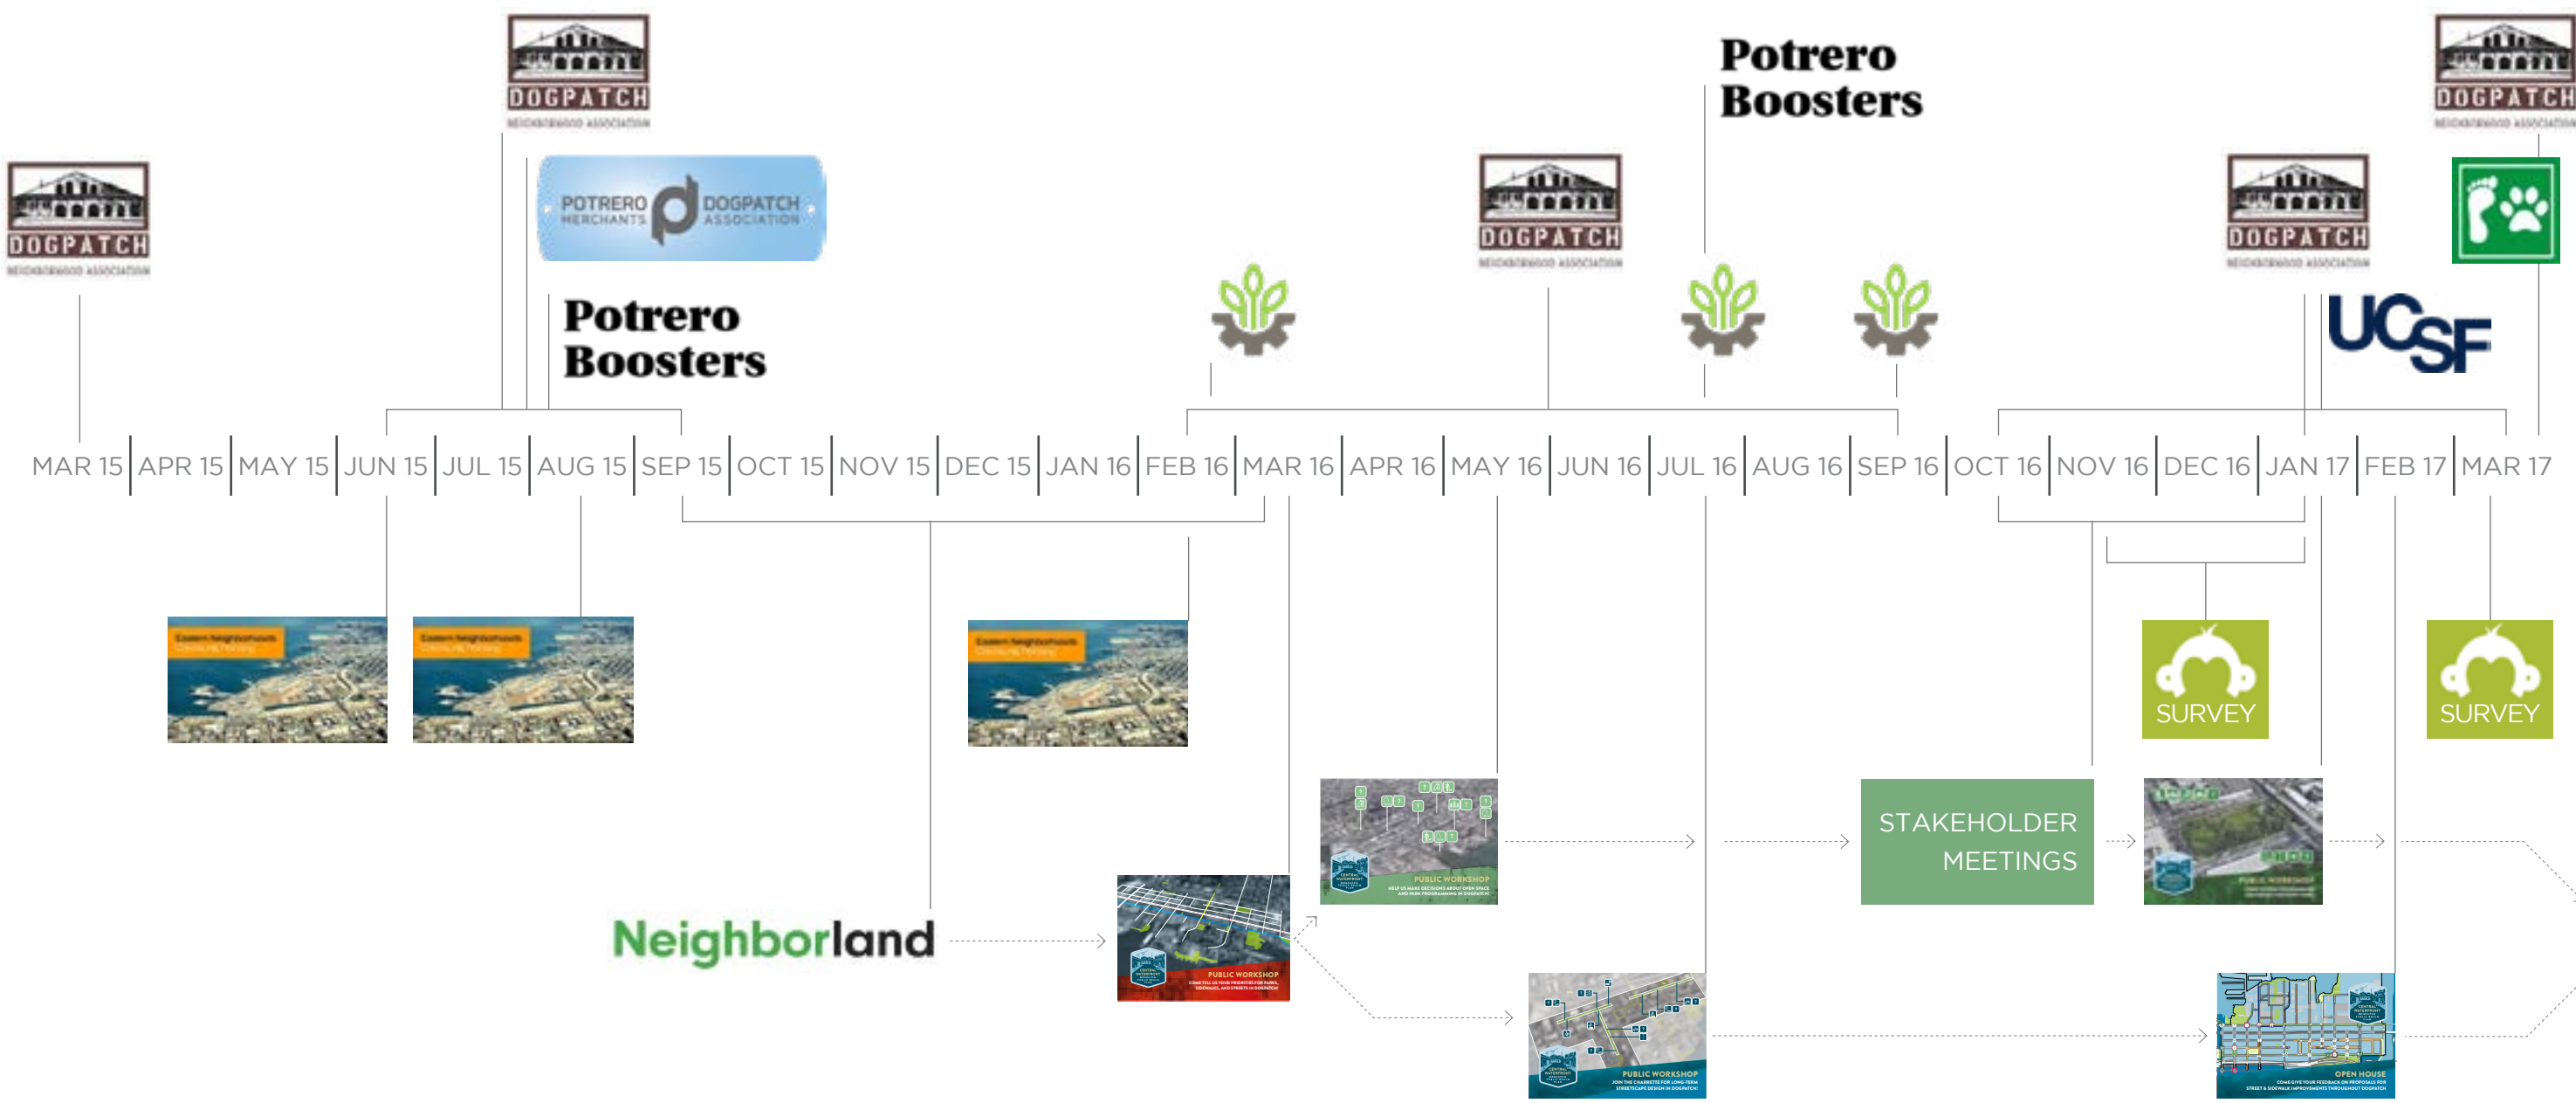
DOGPATCH
NEIGHBORHOOD ASSOCIATION

DOGPATCH
NEIGHBORHOOD ASSOCIATION

POTRERO MERCHANTS DOGPATCH ASSOCIATION

Potrero Boosters

DOGPATCH
NEIGHBORHOOD ASSOCIATION

Potrero Boosters

DOGPATCH
NEIGHBORHOOD ASSOCIATION

DOGPATCH
NEIGHBORHOOD ASSOCIATION

UCSF

MAR 15 | APR 15 | MAY 15 | JUN 15 | JUL 15 | AUG 15 | SEP 15 | OCT 15 | NOV 15 | DEC 15 | JAN 16 | FEB 16 | MAR 16 | APR 16 | MAY 16 | JUN 16 | JUL 16 | AUG 16 | SEP 16 | OCT 16 | NOV 16 | DEC 16 | JAN 17 | FEB 17 | MAR 17

Eastern Neighborhoods

Eastern Neighborhoods

Eastern Neighborhoods

SURVEY

SURVEY

PUBLIC WORKSHOP

STAKEHOLDER MEETINGS

PUBLIC WORKSHOP

Neighborland

PUBLIC WORKSHOP

PUBLIC WORKSHOP

OPEN HOUSE